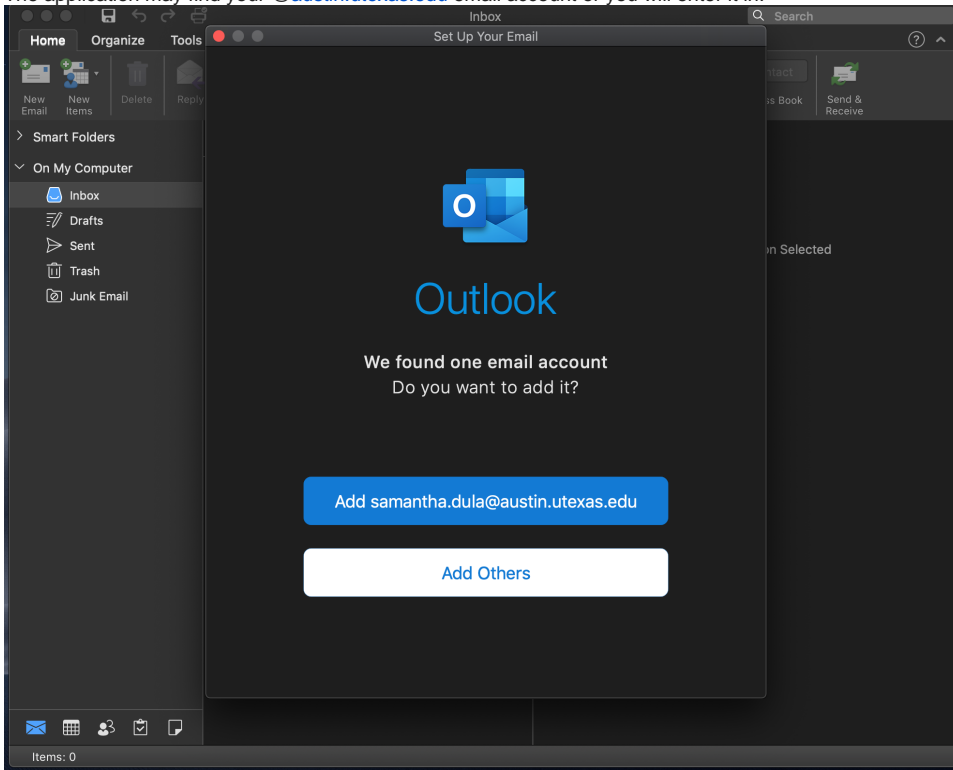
The application may find your @austin.utexas.edu email account or you will enter it in

Inbox

Search

Home Organize Tools

New Email New Items Delete Reply

ntact

ss Book

Send & Receive

Smart Folders

On My Computer

Inbox

Drafts

Sent

Trash

Junk Email

on Selected

Set Up Your Email

Outlook

We found one email account

Do you want to add it?

Add samantha.dula@austin.utexas.edu

Add Others

Items: 0